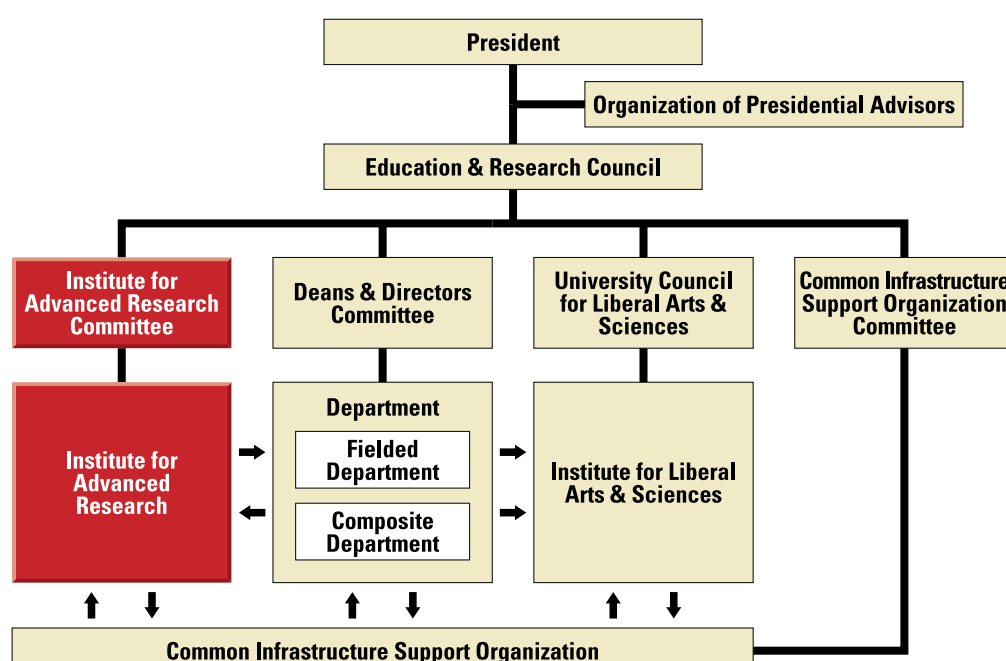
President

Organization of Presidential Advisors

Education & Research Council

Institute for Advanced Research Committee

Deans & Directors Committee

University Council for Liberal Arts & Sciences

Common Infrastructure Support Organization Committee

Institute for Advanced Research

Department

Fielded Department

Composite Department

Institute for Liberal Arts & Sciences

Common Infrastructure Support Organization